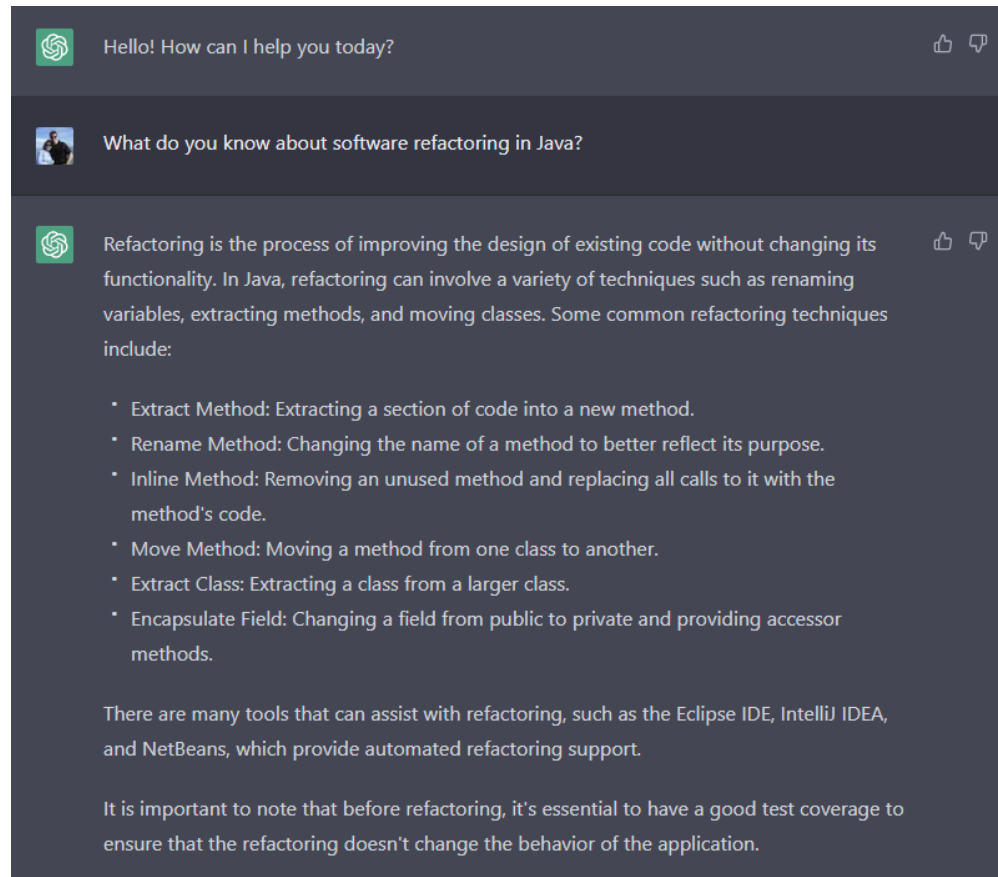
Hello! How can I help you today?

What do you know about software refactoring in Java?

Refactoring is the process of improving the design of existing code without changing its functionality. In Java, refactoring can involve a variety of techniques such as renaming variables, extracting methods, and moving classes. Some common refactoring techniques include:

- Extract Method: Extracting a section of code into a new method.
- Rename Method: Changing the name of a method to better reflect its purpose.
- Inline Method: Removing an unused method and replacing all calls to it with the method's code.
- Move Method: Moving a method from one class to another.
- Extract Class: Extracting a class from a larger class.
- Encapsulate Field: Changing a field from public to private and providing accessor methods.

There are many tools that can assist with refactoring, such as the Eclipse IDE, IntelliJ IDEA, and NetBeans, which provide automated refactoring support.

It is important to note that before refactoring, it's essential to have a good test coverage to ensure that the refactoring doesn't change the behavior of the application.